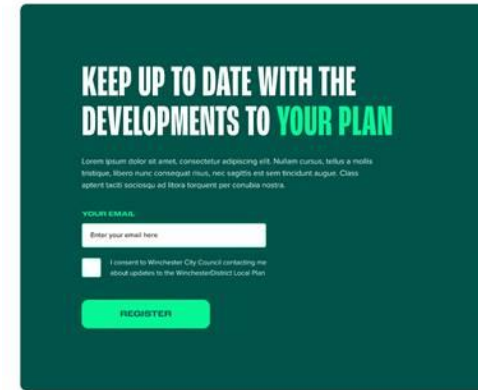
KEEP UP TO DATE WITH THE DEVELOPMENTS TO YOUR PLAN

Lorem ipsum dolor sit amet, consectetur adipiscing elit. Nullam cursus, tellus a mollis tristique, libero nunc consequat risus, nec sagittis est sem tincidunt augue. Class aptent taciti sociosqu ad litora torquent per conubia nostra.

YOUR EMAIL

Enter your email here

I consent to Winchester City Council contacting me about updates to the WinchesterDistrict Local Plan

REGISTER